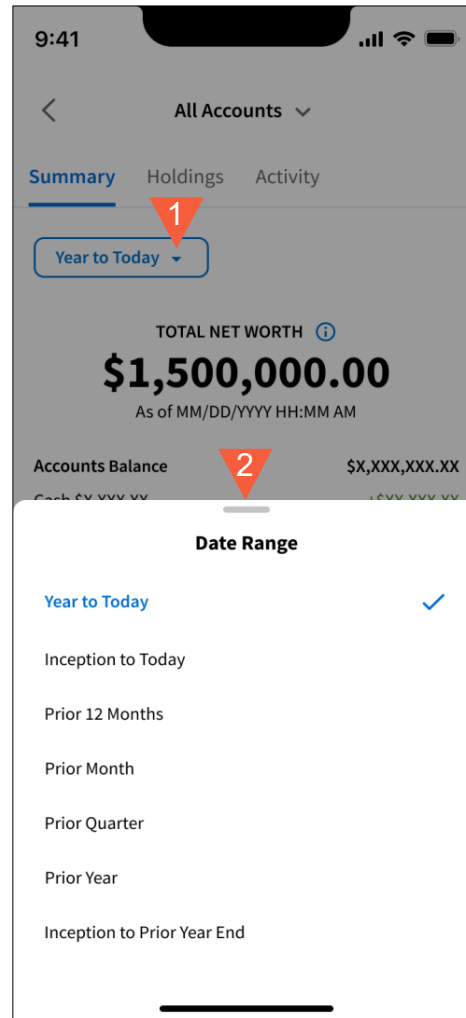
9:41

All Accounts

Summary Holdings Activity

1

Year to Today

TOTAL NET WORTH

$1,500,000.00

As of MM/DD/YYYY HH:MM AM

Accounts Balance $X,XXX,XXX.XX

2

Cash $X,XXX.XX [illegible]

Date Range

Year to Today

Inception to Today

Prior 12 Months

Prior Month

Prior Quarter

Prior Year

Inception to Prior Year End